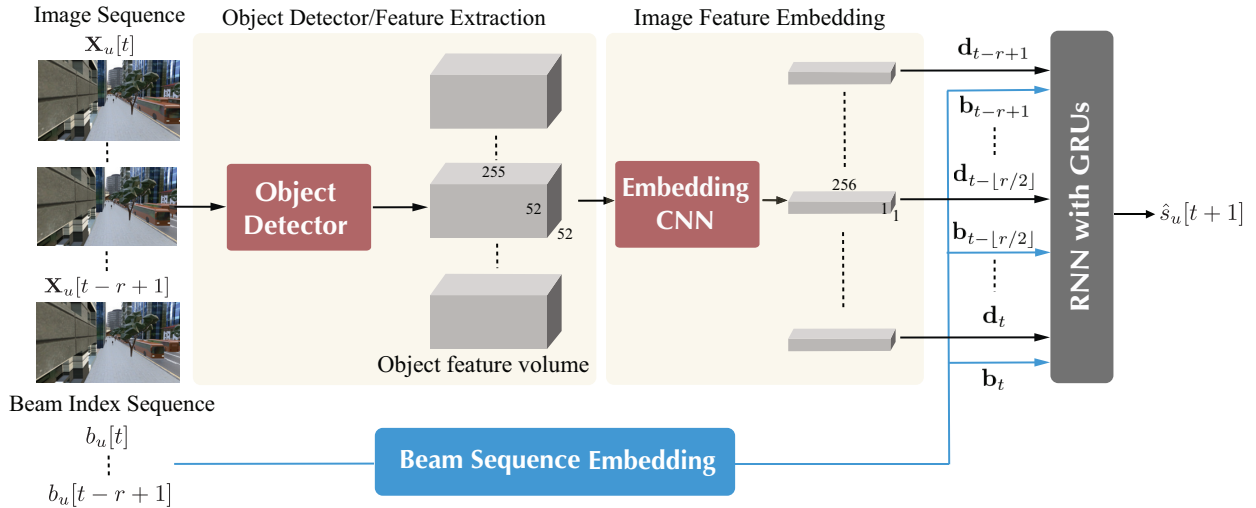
Image Sequence

$\mathbf{X}_u[t]$

$\mathbf{X}_u[t-r+1]$

Object Detector/Feature Extraction

Object Detector

255

52

52

Object feature volume

Image Feature Embedding

Embedding CNN

256

1

1

$\mathbf{d}_{t-r+1}$

$\mathbf{b}_{t-r+1}$

$\mathbf{d}_{t-\lfloor r/2 \rfloor}$

$\mathbf{b}_{t-\lfloor r/2 \rfloor}$

$\mathbf{d}_t$

$\mathbf{b}_t$

RNN with GRUs

$\hat{s}_u[t+1]$

Beam Index Sequence

$b_u[t]$

$b_u[t-r+1]$

Beam Sequence Embedding